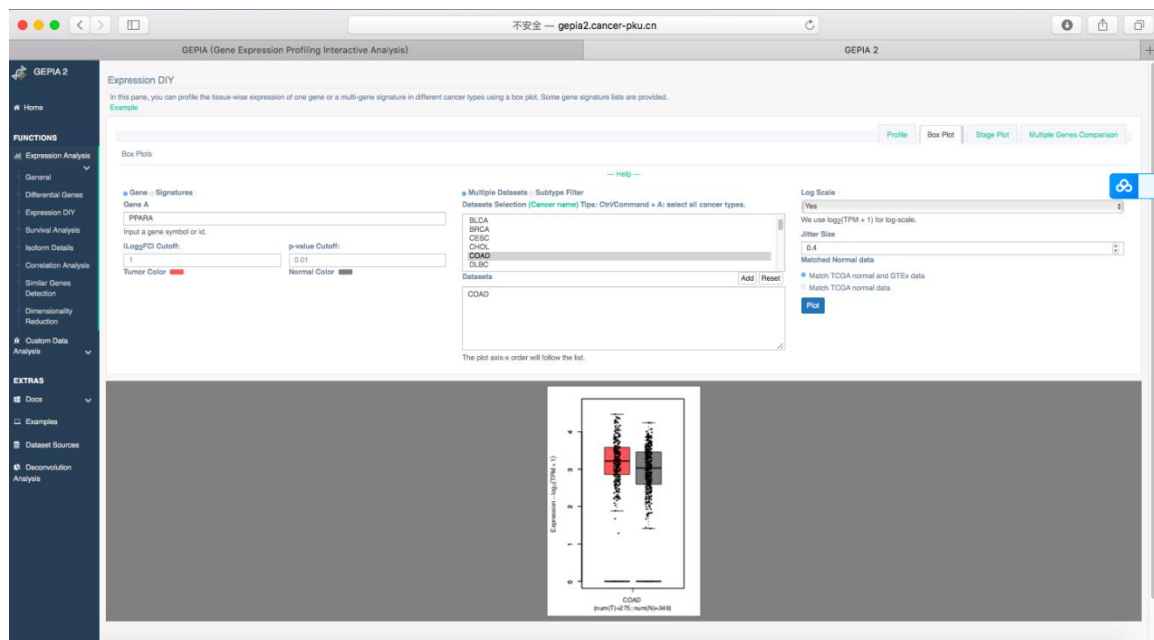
不安全 — gepia2.cancer-pku.cn

GEPIA (Gene Expression Profiling Interactive Analysis)

GEPIA 2

GEPIA 2

Home

FUNCTIONS

Expression Analysis

General

Differential Genes

Expression DIY

Survival Analysis

Isoform Details

Correlation Analysis

Similar Genes Detection

Dimensionality Reduction

Custom Data Analysis

EXTRAS

Docs

Examples

Dataset Sources

Deconvolution Analysis

Expression DIY

In this pane, you can profile the tissue-wise expression of one gene or a multi-gene signature in different cancer types using a box plot. Some gene signature lists are provided.

Example

Profile | Box Plot | Stage Plot | Multiple Genes Comparison

Box Plots

— Help —

Gene :: Signatures

Gene A

PPARA

Input a gene symbol or id.

$|Log_2FC|$ Cutoff:

1

p-value Cutoff:

0.01

Tumor Color

Normal Color

Multiple Datasets :: Subtype Filter

Datasets Selection (Cancer name) Tips: Ctrl/Command + A: select all cancer types.

BLCA
BRCA
CESC
CHOL
COAD
DLBC

Datasets

Add | Reset

COAD

The plot axis-x order will follow the list.

Log Scale

Yes

We use $log_2(TPM + 1)$ for log-scale.

Jitter Size

0.4

Matched Normal data

Match TCGA normal and GTEx data

Match TCGA normal data

Plot

Expression - $log_2(TPM + 1)$

4

3

2

1

0

COAD

(num(T)=275; num(N)=349)